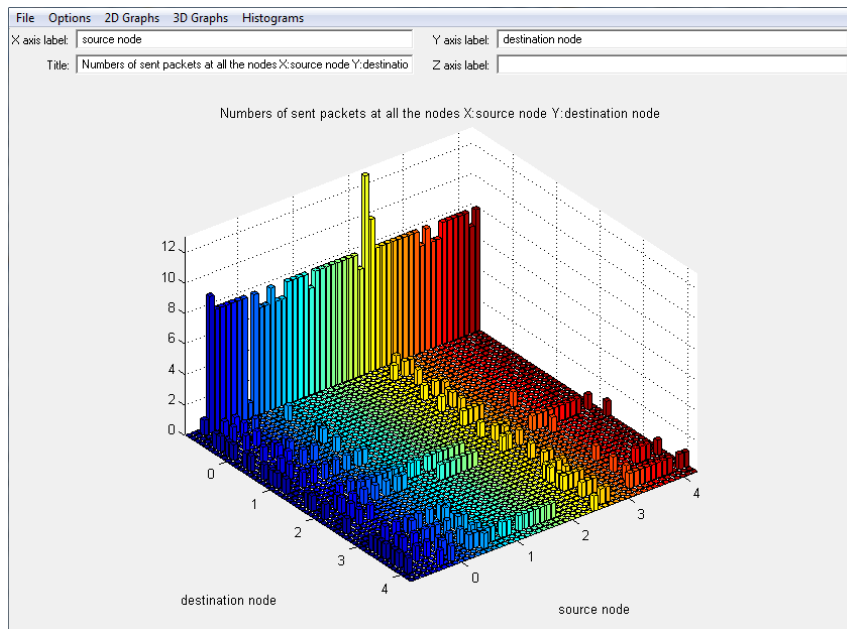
File Options 2D Graphs 3D Graphs Histograms

X axis label: source node

Y axis label: destination node

Title: Numbers of sent packets at all the nodes X:source node Y:destinatio

Z axis label:

Numbers of sent packets at all the nodes X:source node Y:destination node

12
10
8
6
4
2
0

0
1
2
3
4

destination node

0
1
2
3
4

source node